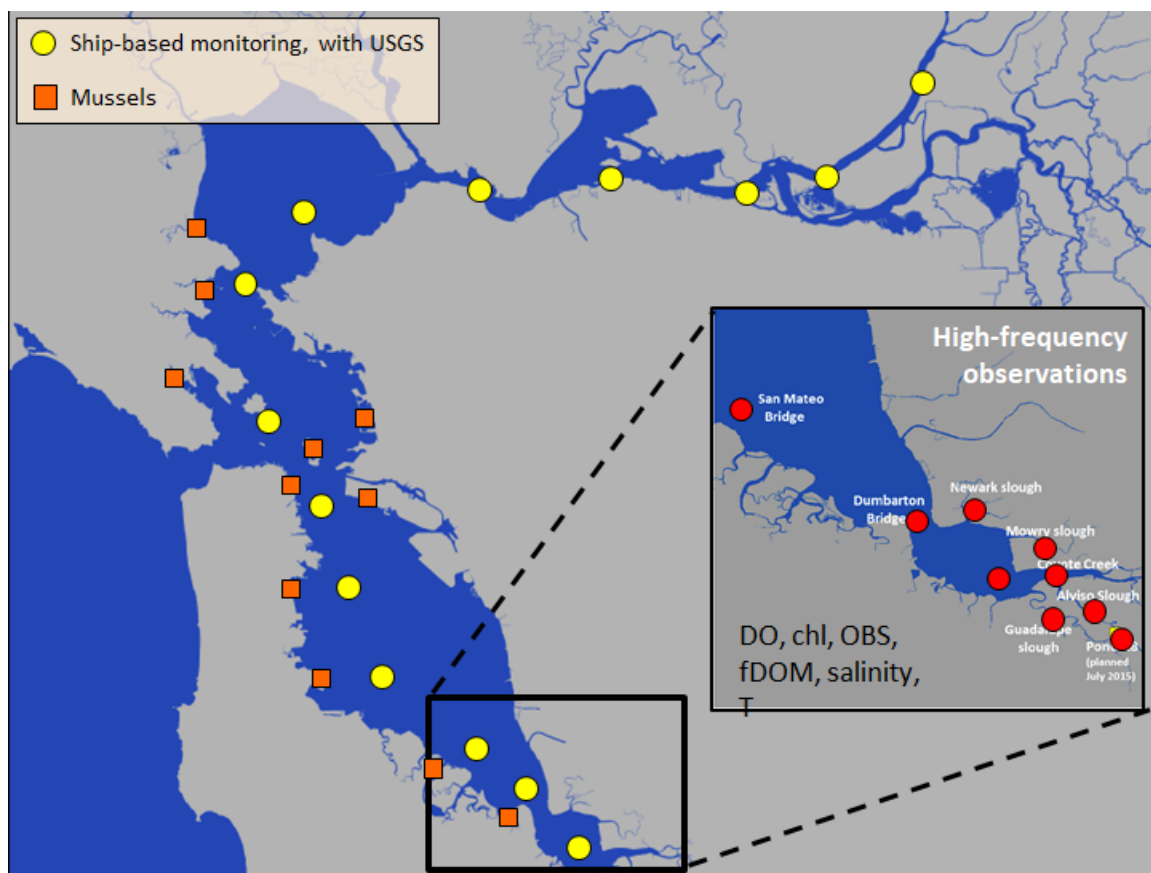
Ship-based monitoring, with USGS

Mussels

High-frequency observations

San Mateo Bridge

Dumbarton Bridge

Newark slough

Mowry slough

Coyote Creek

Alviso Slough

Guadalupe slough

Pond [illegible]
(planned July 2015)

DO, chl, OBS, fDOM, salinity, T